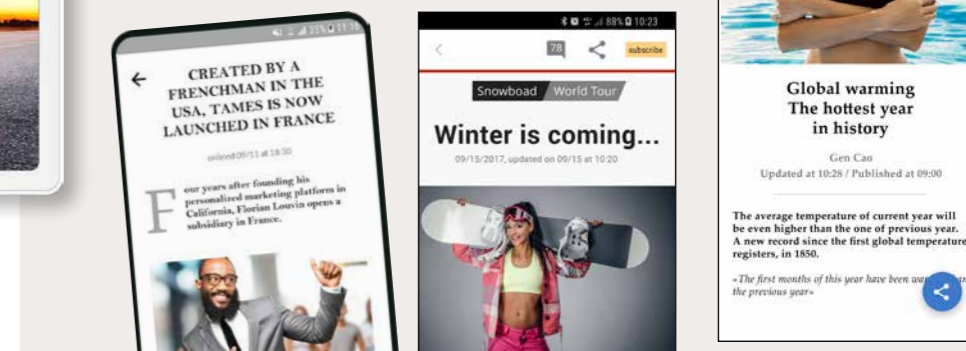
CREATED BY A FRENCHMAN IN THE USA, TAMES IS NOW LAUNCHED IN FRANCE

online 09/11 at 18:30

Four years after founding his personalized marketing platform in California, Florian Louvin opens a subsidiary in France.

88% 10:23

78

subscribe

Snowboad World Tour

Winter is coming...

09/15/2017, updated on 09/15 at 10:20

Global warming
The hottest year
in history

Gen Cao
Updated at 10:28 / Published at 09:00

The average temperature of current year will be even higher than the one of previous year. A new record since the first global temperature registers, in 1850.

«The first months of this year have been wa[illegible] the previous year»